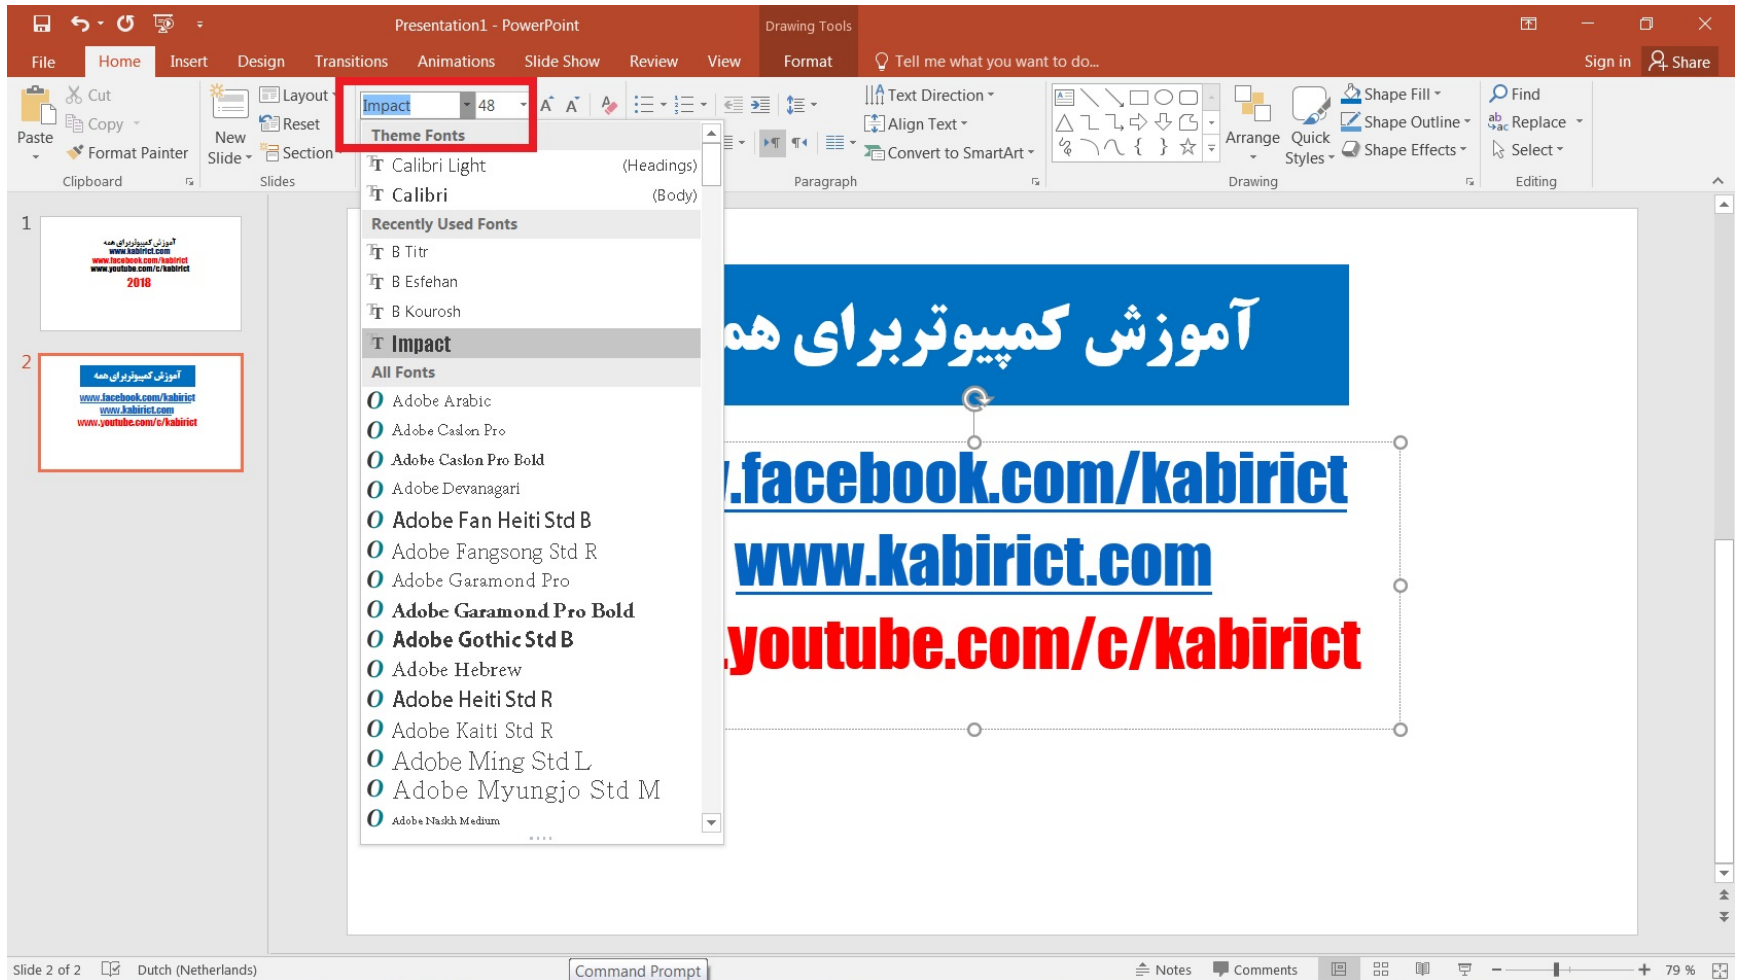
Presentation1 - PowerPoint

Drawing Tools

Sign in

Share

File Home Insert Design Transitions Animations Slide Show Review View Format

Tell me what you want to do...

Cut
Copy
Paste
Format Painter
Clipboard

New Slide
Layout
Reset
Section
Slides

Impact
48

Theme Fonts
Calibri Light (Headings)
Calibri (Body)
Recently Used Fonts
B Titr
B Esfehan
B Kourosh
Impact
All Fonts
Adobe Arabic
Adobe Caslon Pro
Adobe Caslon Pro Bold
Adobe Devanagari
Adobe Fan Heiti Std B
Adobe Fangsong Std R
Adobe Garamond Pro
Adobe Garamond Pro Bold
Adobe Gothic Std B
Adobe Hebrew
Adobe Heiti Std R
Adobe Kaiti Std R
Adobe Ming Std L
Adobe Myungjo Std M
Adobe Naskh Medium

Text Direction
Align Text
Convert to SmartArt
Paragraph

Arrange
Quick Styles
Shape Fill
Shape Outline
Shape Effects
Drawing

Find
Replace
Select
Editing

1
آموزش کمپیوتربرای همه
www.kabirict.com
www.facebook.com/kabirict
www.youtube.com/c/kabirict
2018

2
آموزش کمپیوتربرای همه
www.facebook.com/kabirict
www.kabirict.com
www.youtube.com/c/kabirict

آموزش کمپیوتربرای هم
.facebook.com/kabirict
www.kabirict.com
.youtube.com/c/kabirict

Slide 2 of 2
Dutch (Netherlands)
Command Prompt
Notes
Comments
79 %